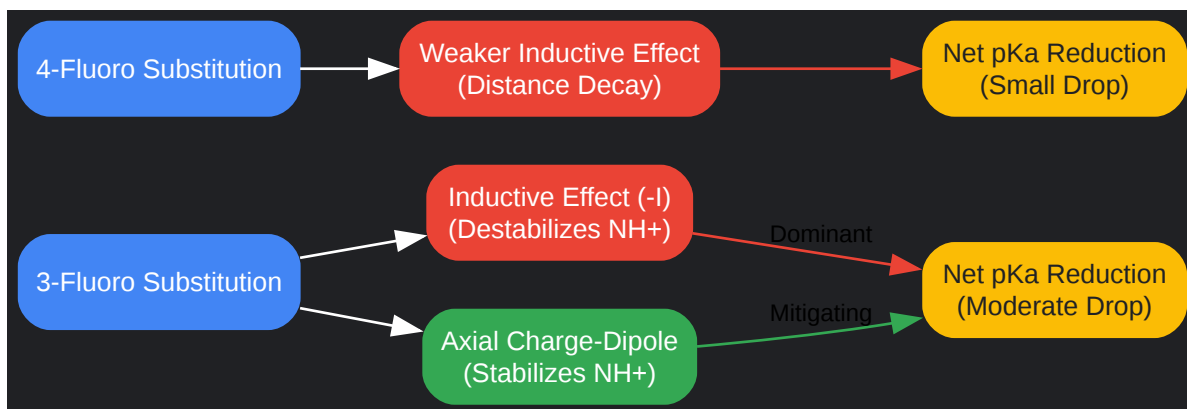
4-Fluoro Substitution

Weaker Inductive Effect (Distance Decay)

Net pKa Reduction (Small Drop)

Inductive Effect (-I) (Destabilizes NH+)

3-Fluoro Substitution

Dominant

Net pKa Reduction (Moderate Drop)

Mitigating

Axial Charge-Dipole (Stabilizes NH+)